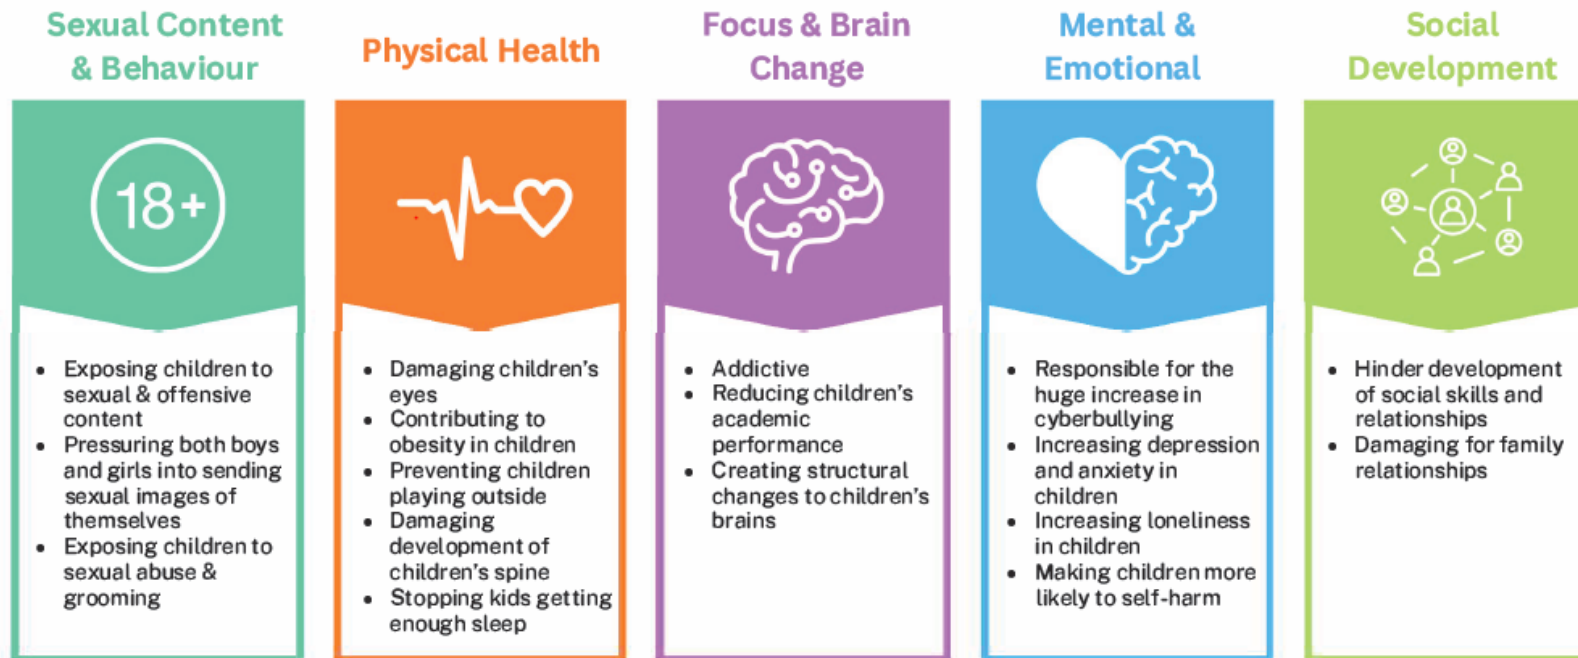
Sexual Content & Behaviour

18+

- Exposing children to sexual & offensive content
- Pressuring both boys and girls into sending sexual images of themselves
- Exposing children to sexual abuse & grooming

Physical Health

- Damaging children's eyes
- Contributing to obesity in children
- Preventing children playing outside
- Damaging development of children's spine
- Stopping kids getting enough sleep

Focus & Brain Change

- Addictive
- Reducing children's academic performance
- Creating structural changes to children's brains

Mental & Emotional

- Responsible for the huge increase in cyberbullying
- Increasing depression and anxiety in children
- Increasing loneliness in children
- Making children more likely to self-harm

Social Development

- Hinder development of social skills and relationships
- Damaging for family relationships